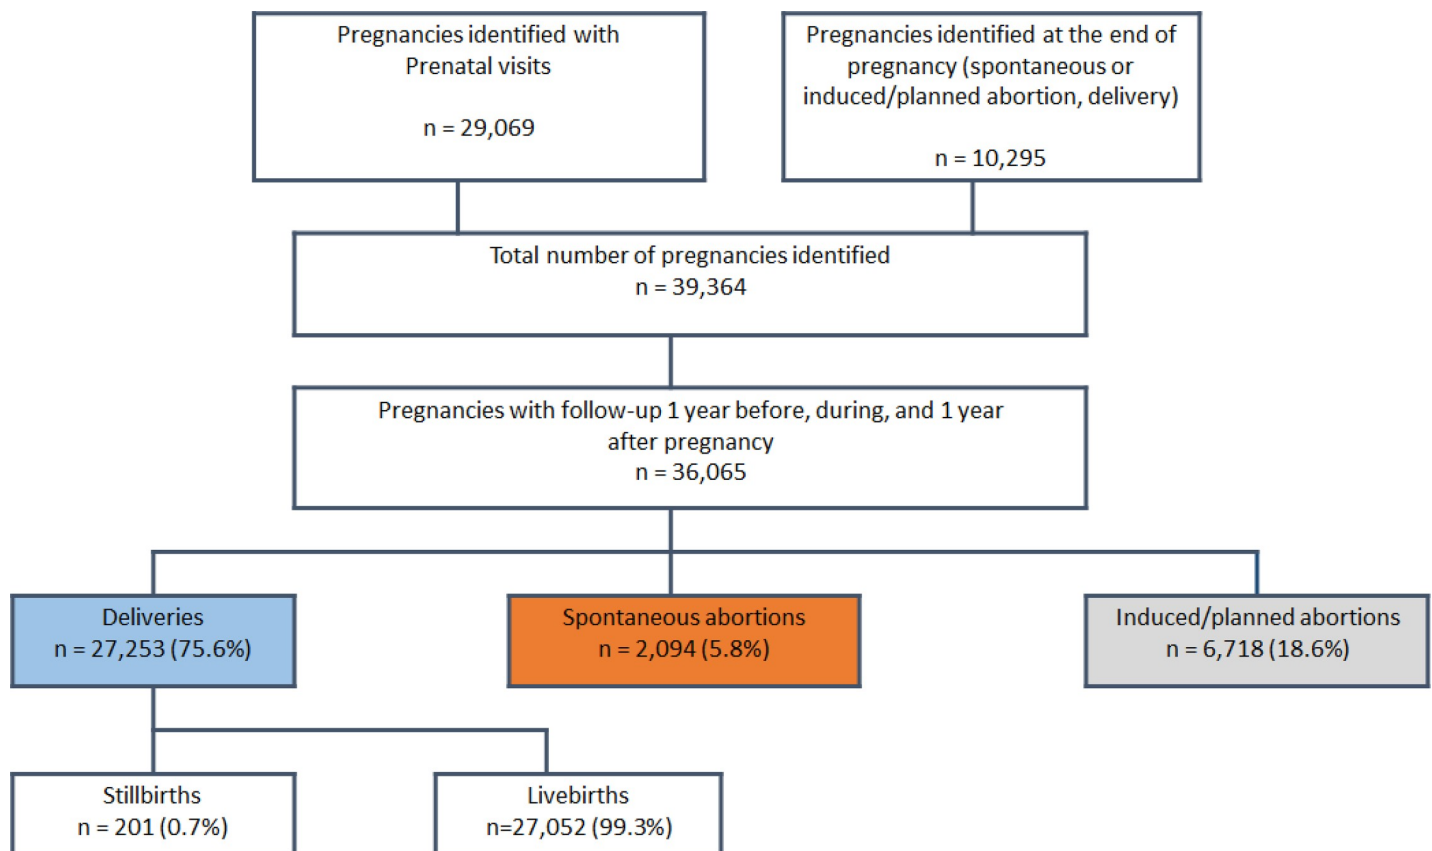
Pregnancies identified with Prenatal visits

n = 29,069

Pregnancies identified at the end of pregnancy (spontaneous or induced/planned abortion, delivery)

n = 10,295

Total number of pregnancies identified
n = 39,364

Pregnancies with follow-up 1 year before, during, and 1 year after pregnancy
n = 36,065

Deliveries
n = 27,253 (75.6%)

Spontaneous abortions
n = 2,094 (5.8%)

Induced/planned abortions
n = 6,718 (18.6%)

Stillbirths
n = 201 (0.7%)

Livebirths
n=27,052 (99.3%)